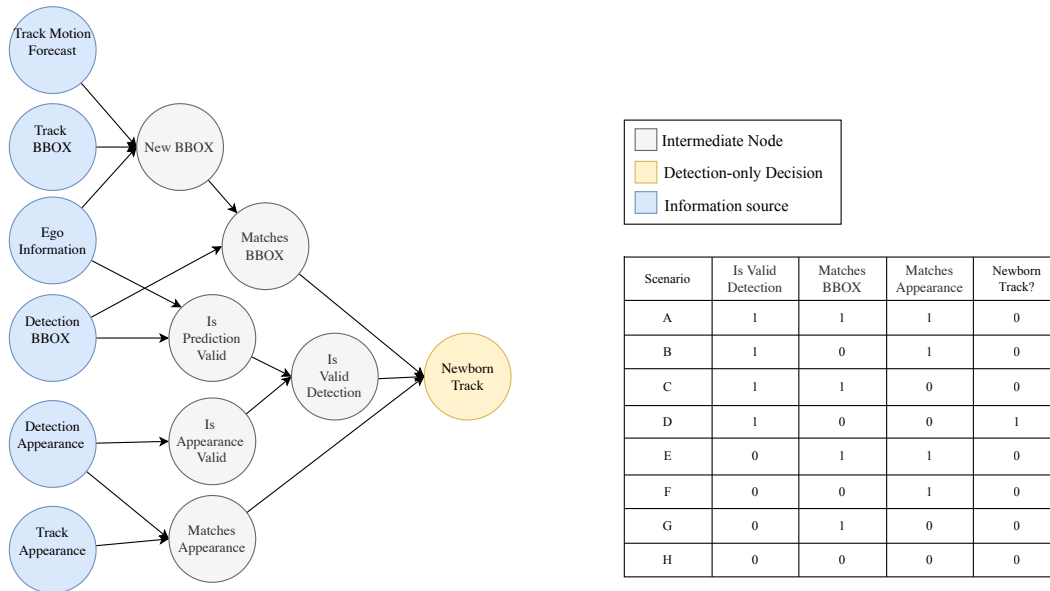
Track Motion Forecast

Track BBOX

Ego Information

Detection BBOX

Detection Appearance

Track Appearance

New BBOX

Matches BBOX

Is Prediction Valid

Is Appearance Valid

Matches Appearance

Is Valid Detection

Newborn Track

Intermediate Node

Detection-only Decision

Information source

| Scenario | Is Valid Detection | Matches BBOX | Matches Appearance | Newborn Track? |
|---|---|---|---|---|
| A | 1 | 1 | 1 | 0 |
| B | 1 | 0 | 1 | 0 |
| C | 1 | 1 | 0 | 0 |
| D | 1 | 0 | 0 | 1 |
| E | 0 | 1 | 1 | 0 |
| F | 0 | 0 | 1 | 0 |
| G | 0 | 1 | 0 | 0 |
| H | 0 | 0 | 0 | 0 |